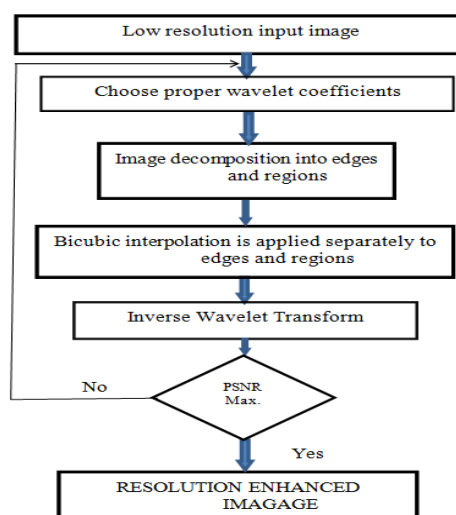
Low resolution input image

Choose proper wavelet coefficients

Image decomposition into edges and regions

Bicubic interpolation is applied separately to edges and regions

Inverse Wavelet Transform

No

PSNR Max.

Yes

RESOLUTION ENHANCED IMAGAGE